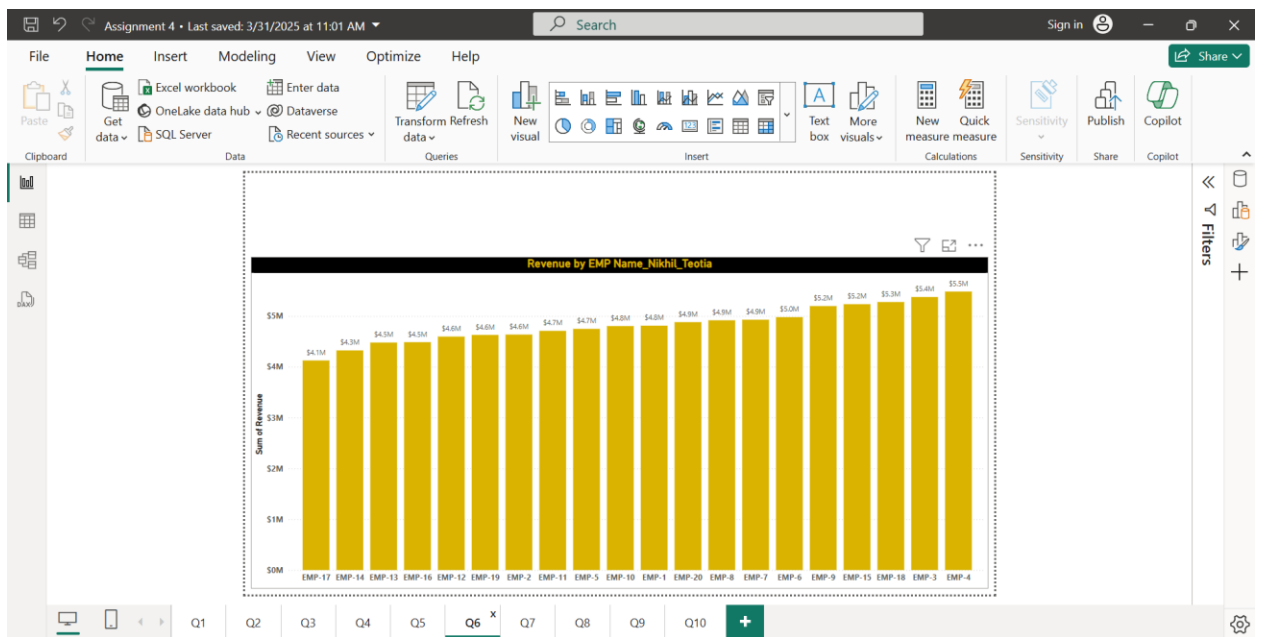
Assignment 4 • Last saved: 3/31/2025 at 11:01 AM

Search

Sign in

File Home Insert Modeling View Optimize Help

Share

Paste
Clipboard

Get data
Excel workbook
OneLake data hub
SQL Server
Enter data
Dataverse
Recent sources
Data

Transform data
Refresh
Queries

New visual
Insert

Text box
More visuals

New measure
Quick measure
Calculations

Sensitivity
Sensitivity

Publish
Share

Copilot
Copilot

Filters

Revenue by EMP Name_Nikhil_Teotia

Sum of Revenue

$5M
$4M
$3M
$2M
$1M
$0M

| EMP-17 | EMP-14 | EMP-13 | EMP-16 | EMP-12 | EMP-19 | EMP-2 | EMP-11 | EMP-5 | EMP-10 | EMP-1 | EMP-20 | EMP-8 | EMP-7 | EMP-6 | EMP-9 | EMP-15 | EMP-18 | EMP-3 | EMP-4 |
|---|---|---|---|---|---|---|---|---|---|---|---|---|---|---|---|---|---|---|---|
| $4.1M | $4.3M | $4.5M | $4.5M | $4.6M | $4.6M | $4.6M | $4.7M | $4.7M | $4.8M | $4.8M | $4.9M | $4.9M | $4.9M | $5.0M | $5.2M | $5.2M | $5.3M | $5.4M | $5.5M |

Q1 Q2 Q3 Q4 Q5 Q6 Q7 Q8 Q9 Q10 +